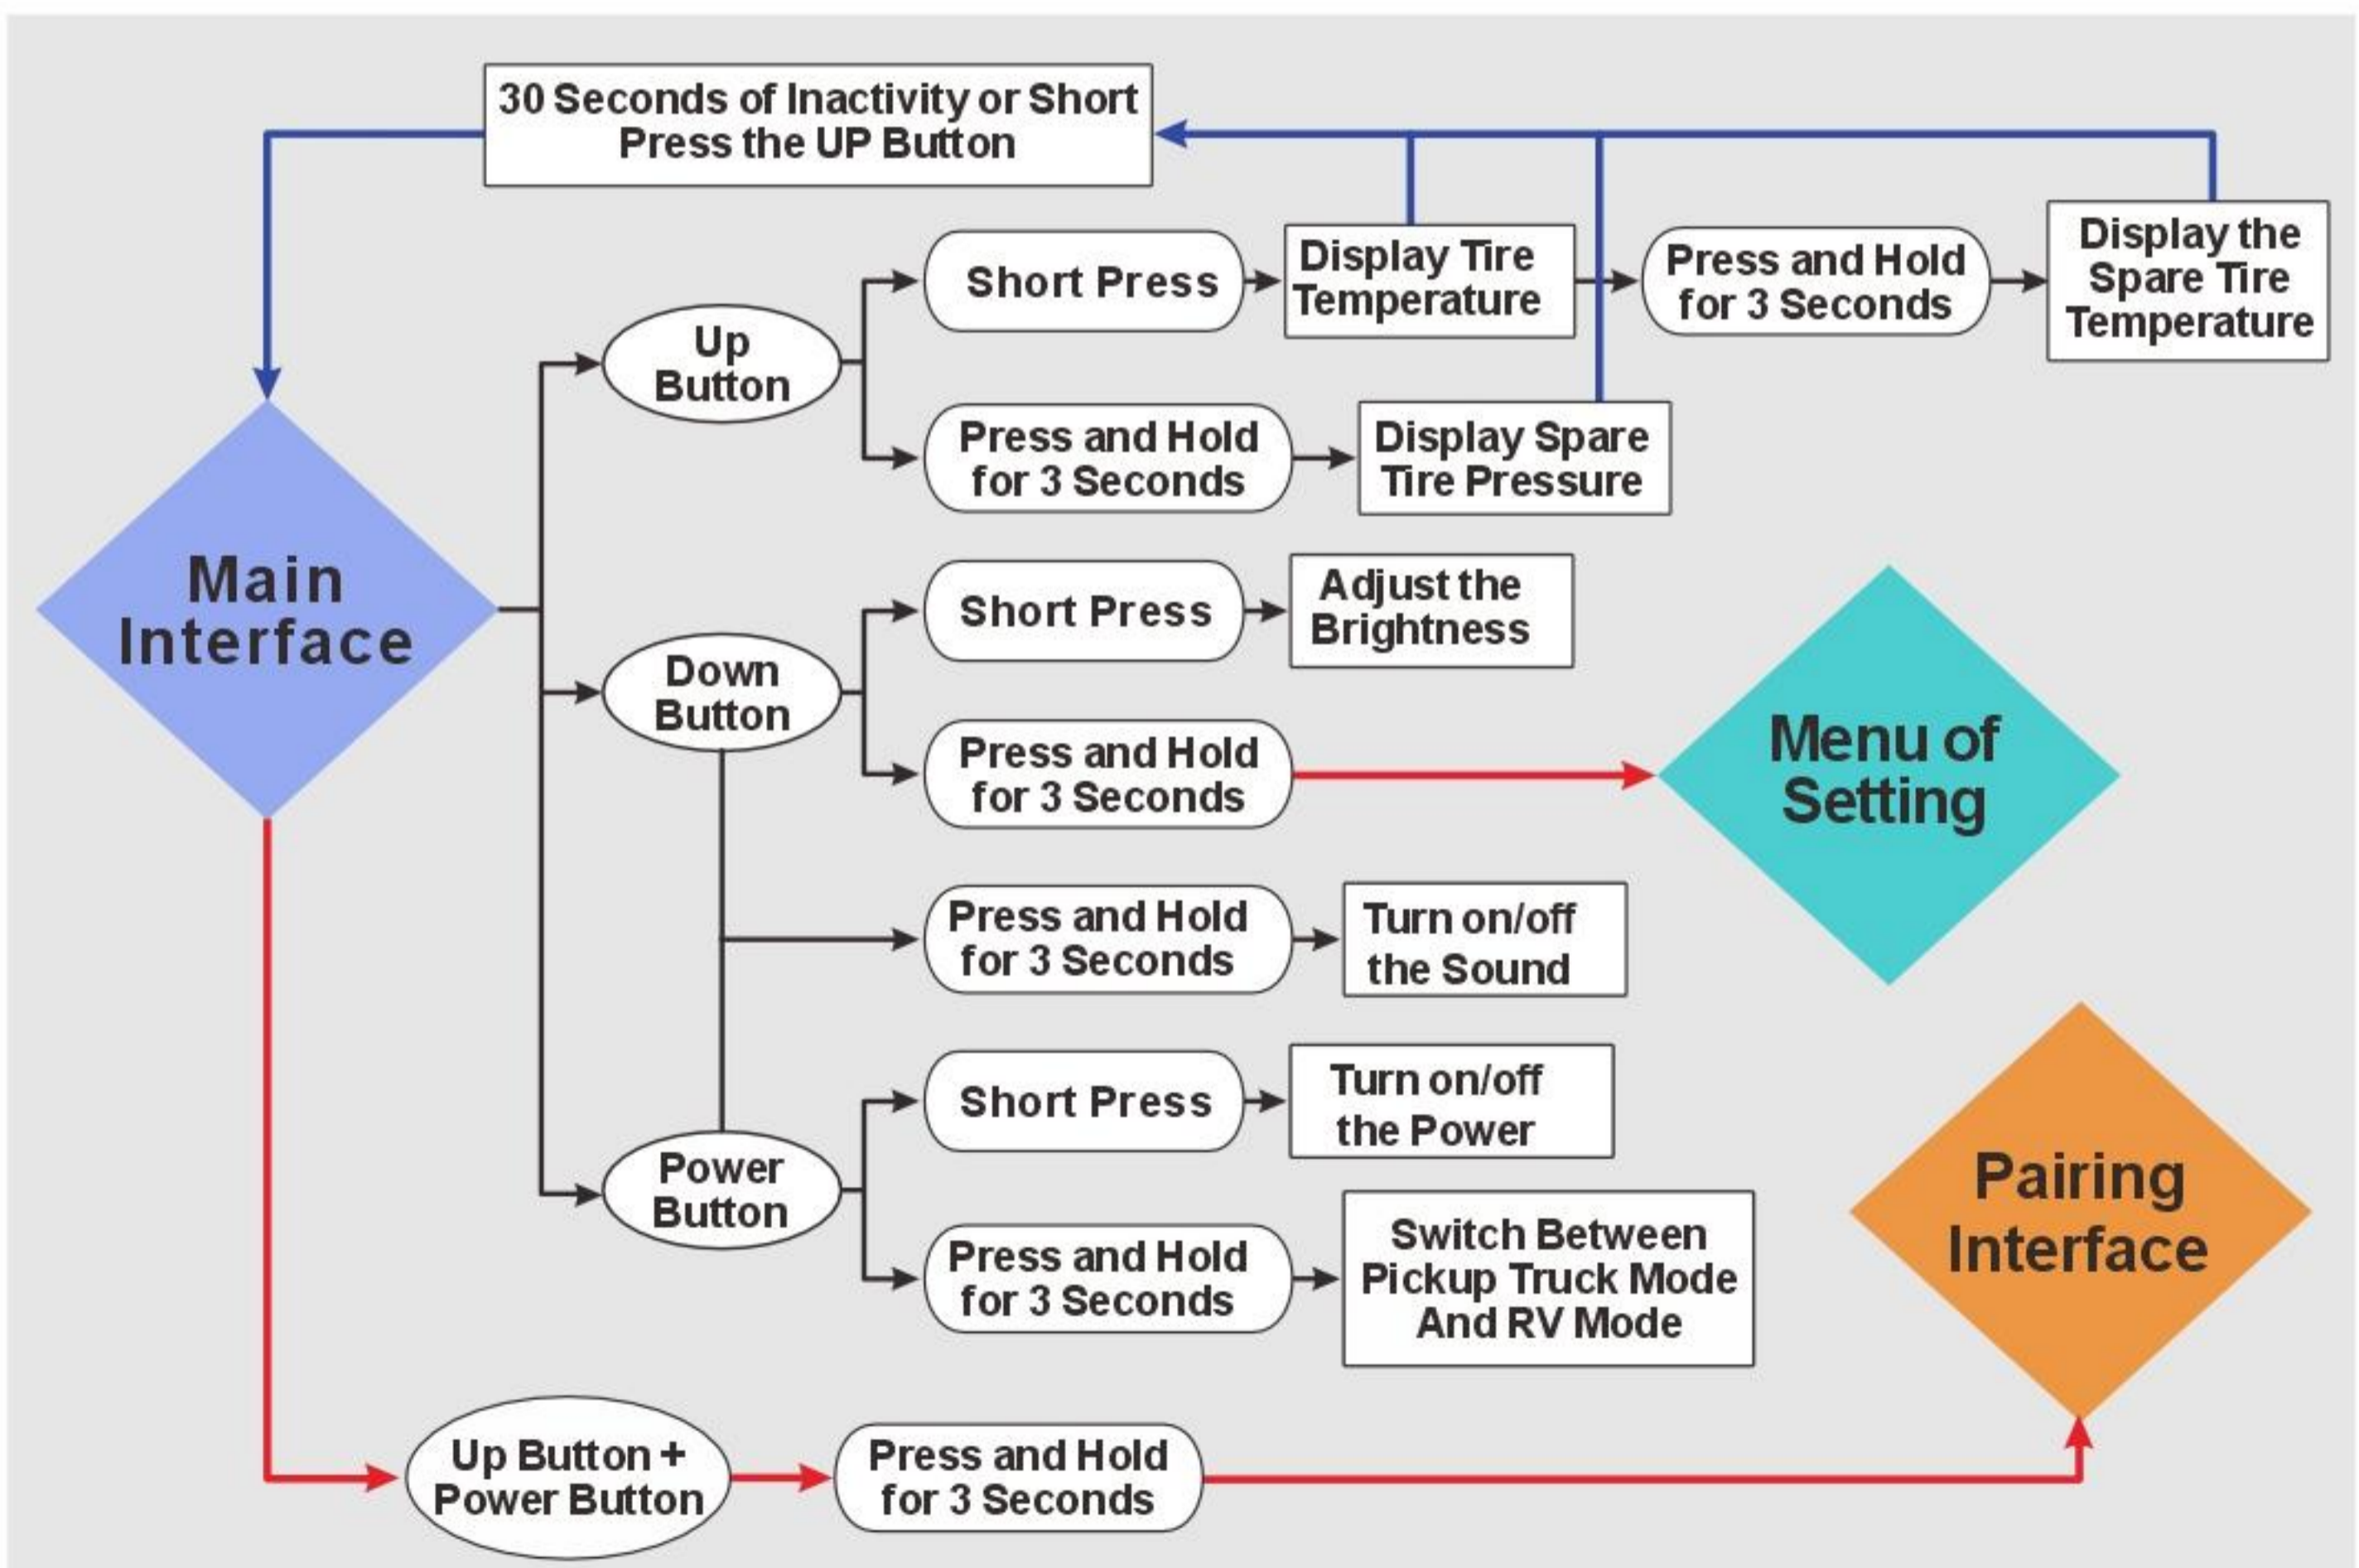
30 Seconds of Inactivity or Short Press the UP Button

Main Interface

Up Button

Short Press

Display Tire Temperature

Press and Hold for 3 Seconds

Display the Spare Tire Temperature

Press and Hold for 3 Seconds

Display Spare Tire Pressure

Down Button

Short Press

Adjust the Brightness

Press and Hold for 3 Seconds

Menu of Setting

Press and Hold for 3 Seconds

Turn on/off the Sound

Power Button

Short Press

Turn on/off the Power

Press and Hold for 3 Seconds

Switch Between Pickup Truck Mode And RV Mode

Pairing Interface

Up Button + Power Button

Press and Hold for 3 Seconds